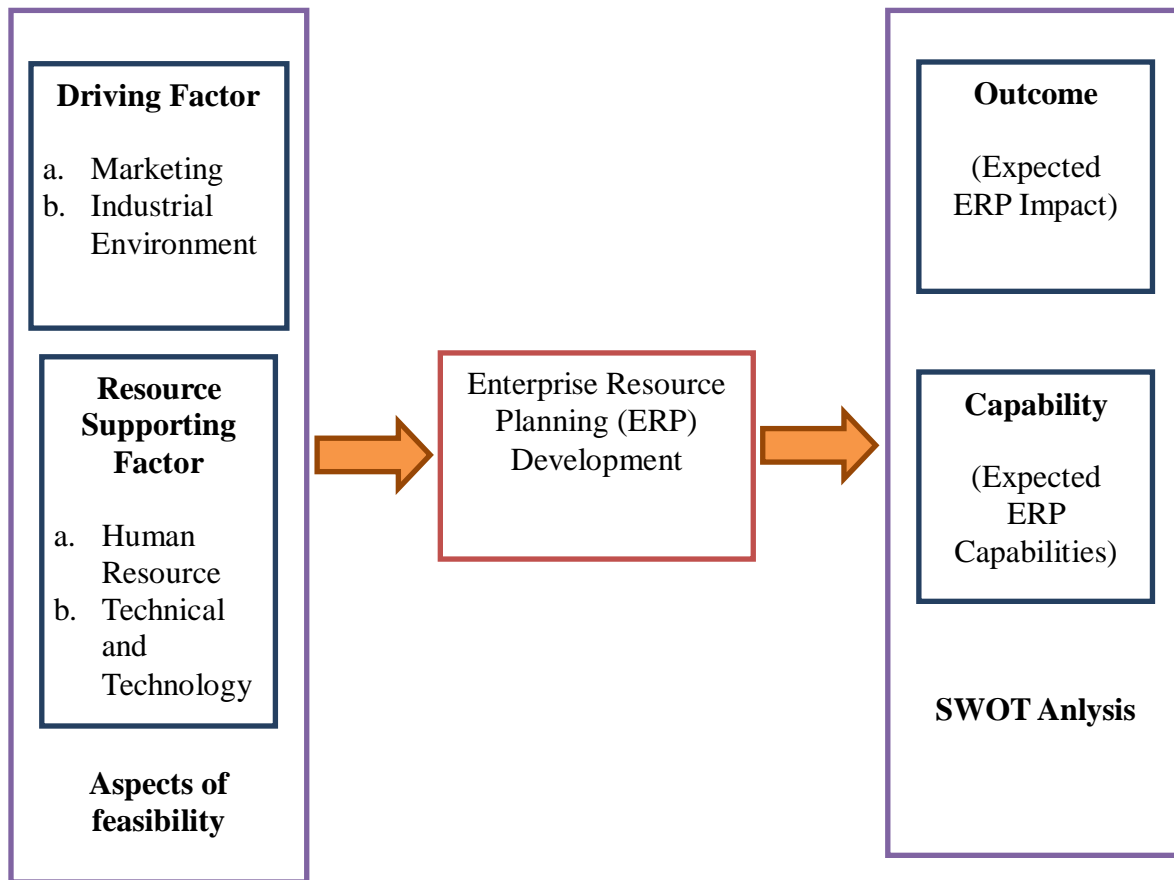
Driving Factor

a. Marketing
b. Industrial Environment

Resource Supporting Factor

a. Human Resource
b. Technical and Technology

Aspects of feasibility

Enterprise Resource Planning (ERP) Development

Outcome

(Expected ERP Impact)

Capability

(Expected ERP Capabilities)

SWOT Anlysis